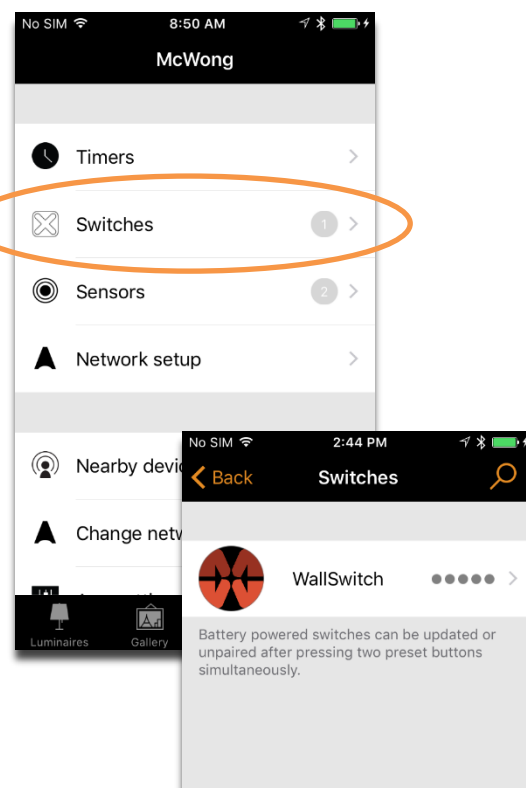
No SIM 8:50 AM

McWong

Timers

Switches 1

Sensors 2

Network setup

Nearby devic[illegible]

Change netw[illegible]

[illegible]

Luminaires Gallery

No SIM 2:44 PM

Back Switches

WallSwitch ●●●●●

Battery powered switches can be updated or unpaired after pressing two preset buttons simultaneously.